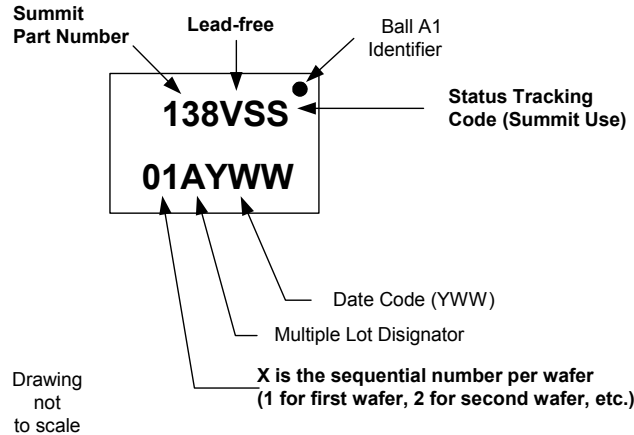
Summit Part Number

Lead-free

Ball A1 Identifier

138VSS

Status Tracking Code (Summit Use)

01AYWW

Date Code (YWW)

Multiple Lot Disignator

X is the sequential number per wafer (1 for first wafer, 2 for second wafer, etc.)

Drawing not to scale